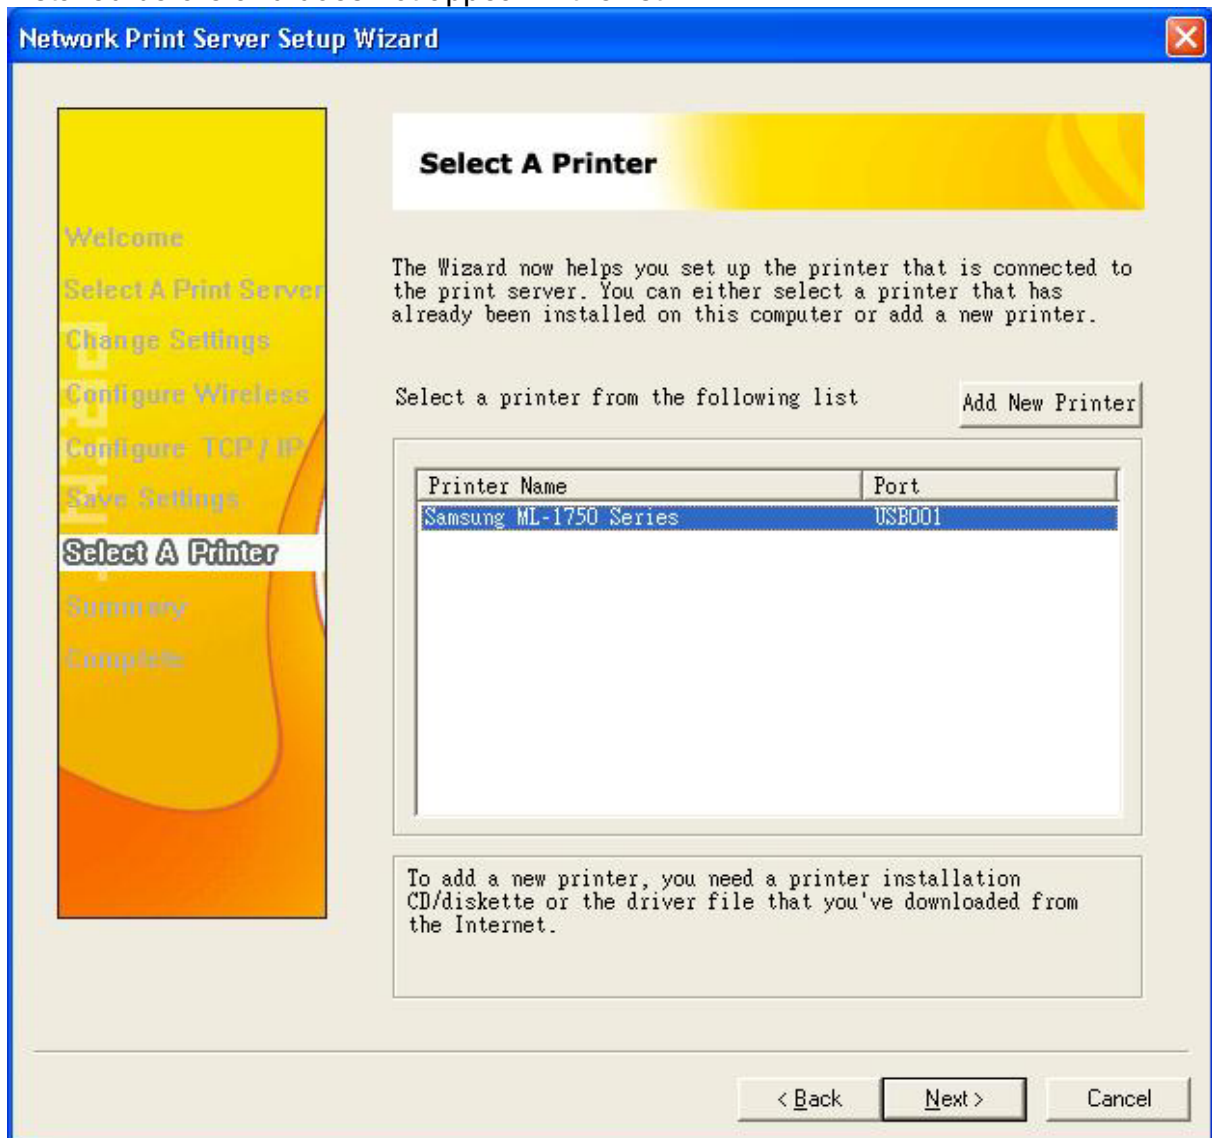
Network Print Server Setup Wizard

Welcome
Select A Print Server
Change Settings
Configure Wireless
Configure TCP / IP
Save Settings
Select A Printer
Summary
Complete

Select A Printer

The Wizard now helps you set up the printer that is connected to the print server. You can either select a printer that has already been installed on this computer or add a new printer.

Select a printer from the following list

Add New Printer

| Printer Name | Port |
|---|---|
| Samsung ML-1750 Series | USB001 |

To add a new printer, you need a printer installation CD/diskette or the driver file that you've downloaded from the Internet.

< Back
Next >
Cancel